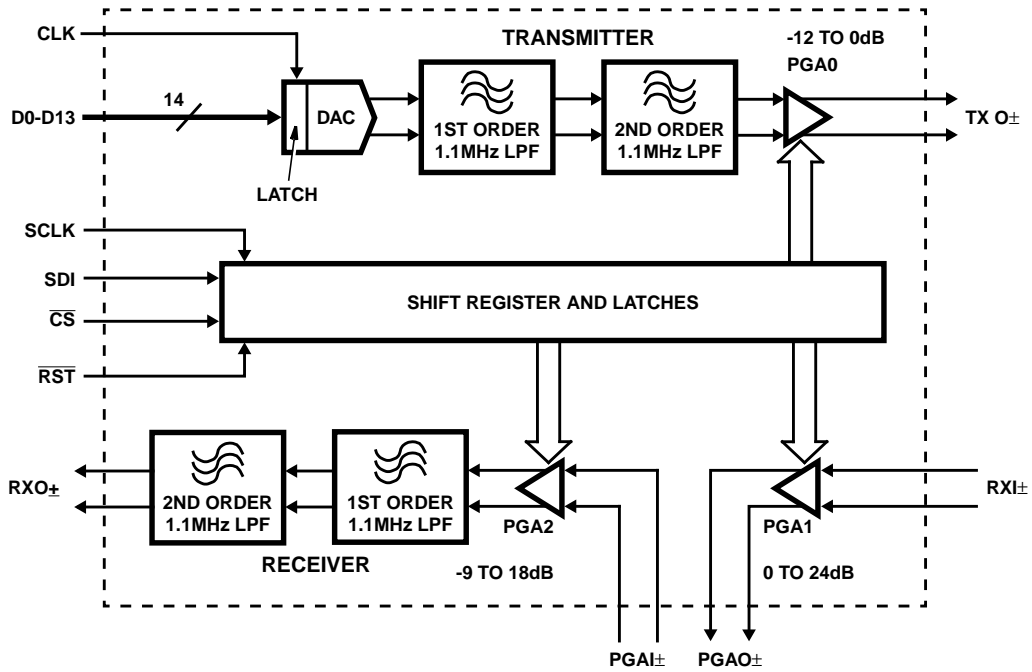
CLK
TRANSMITTER
-12 TO 0dB
PGA0
D0-D13
14
DAC
1ST ORDER 1.1MHz LPF
2ND ORDER 1.1MHz LPF
TX O±
LATCH
SCLK
SDI
$\overline{CS}$
$\overline{RST}$
SHIFT REGISTER AND LATCHES
RXO±
2ND ORDER 1.1MHz LPF
1ST ORDER 1.1MHz LPF
PGA2
PGA1
RXI±
RECEIVER
-9 TO 18dB
0 TO 24dB
PGAI±
PGAO±